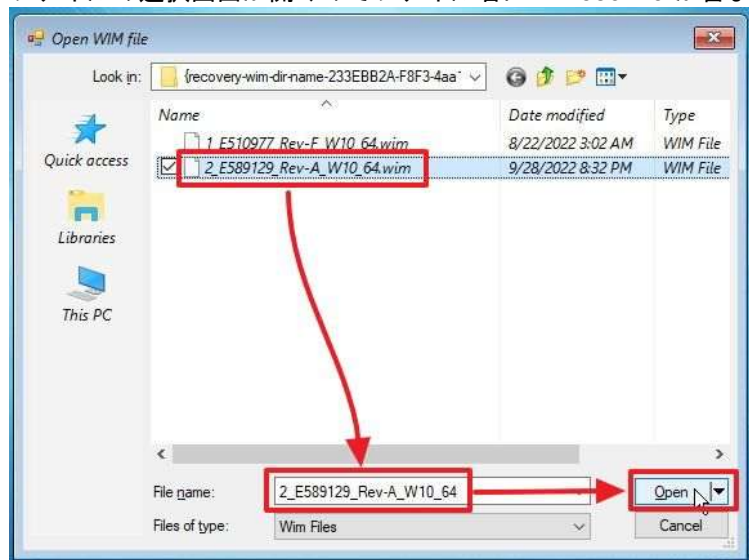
Open WIM file

Look in: {recovery-wim-dir-name-233EBB2A-F8F3-4aa

Quick access
Libraries
This PC

| Name | Date modified | Type |
|---|---|---|
| 1_E510977_Rev-F_W10_64.wim | 8/22/2022 3:02 AM | WIM File |
| 2_E589129_Rev-A_W10_64.wim | 9/28/2022 8:32 PM | WIM File |

File name: 2_E589129_Rev-A_W10_64
Files of type: Wim Files

Open
Cancel